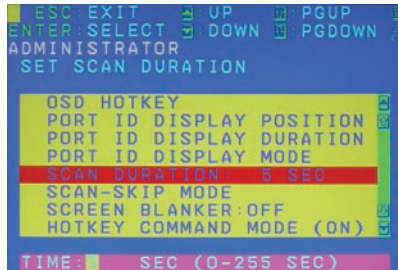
ESC:EXIT UP PGUP
ENTER:SELECT DOWN PGDOWN
ADMINISTRATOR
SET SCAN DURATION

OSD HOTKEY
PORT ID DISPLAY POSITION
PORT ID DISPLAY DURATION
PORT ID DISPLAY MODE
SCAN DURATION: 5 SEC
SCAN-SKIP MODE
SCREEN BLANKER:OFF
HOTKEY COMMAND MODE (ON)

TIME: SEC (0-255 SEC)